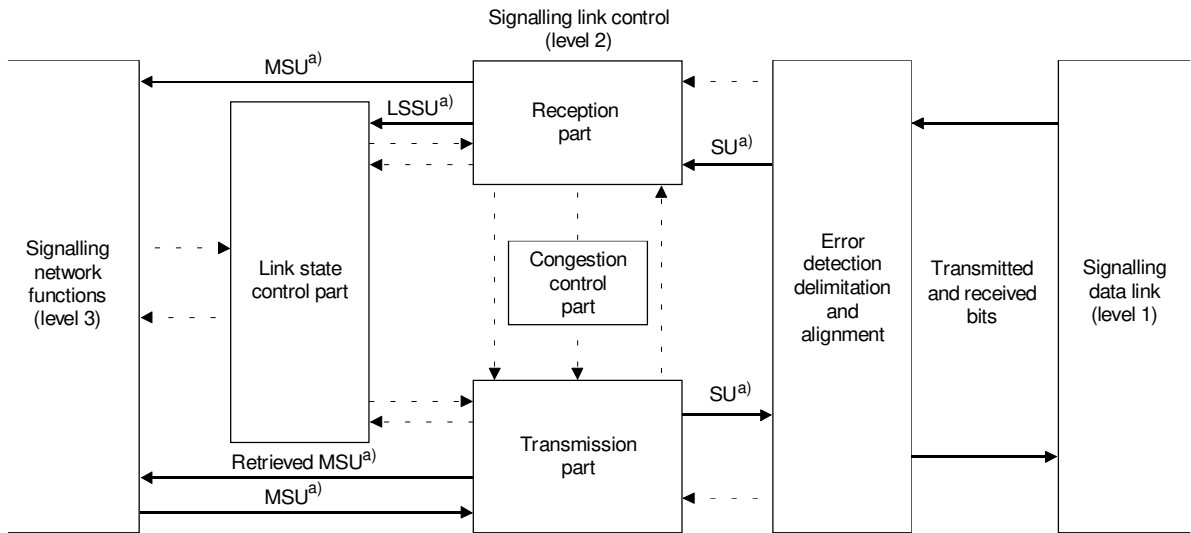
Signalling link control (level 2)

MSU$^{a)}$

LSSU$^{a)}$

Reception part

SU$^{a)}$

Signalling network functions (level 3)

Link state control part

Congestion control part

Error detection delimitation and alignment

Transmitted and received bits

Signalling data link (level 1)

SU$^{a)}$

Transmission part

Retrieved MSU$^{a)}$

MSU$^{a)}$